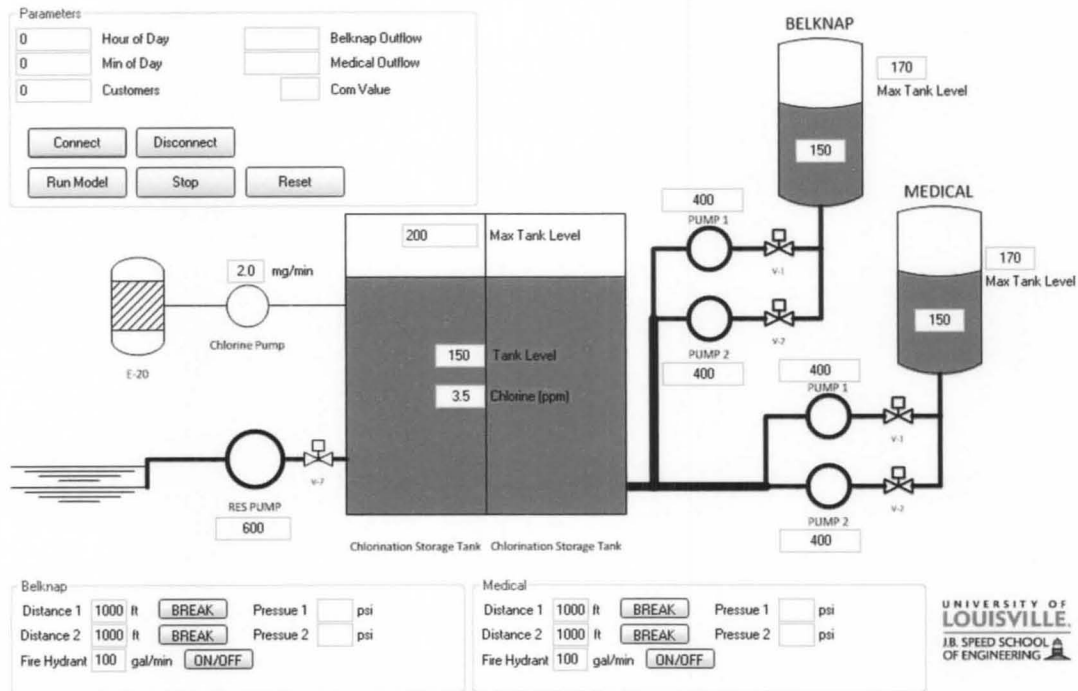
Parameters
0 Hour of Day
0 Min of Day
0 Customers
Belknap Outflow
Medical Outflow
Com Value

Connect
Disconnect
Run Model
Stop
Reset

BELKNAP
170
Max Tank Level
150

MEDICAL
170
Max Tank Level
150

400
PUMP 1
V-1
PUMP 2
V-2
400

400
PUMP 1
V-1
PUMP 2
V-2
400

200 Max Tank Level
2.0 mg/min
Chlorine Pump
E-20
150 Tank Level
3.5 Chlorine (ppm)

V-7
RES PUMP
600

Chlorination Storage Tank Chlorination Storage Tank

Belknap
Distance 1 1000 ft BREAK Pressue 1 psi
Distance 2 1000 ft BREAK Pressue 2 psi
Fire Hydrant 100 gal/min ON/OFF

Medical
Distance 1 1000 ft BREAK Pressue 1 psi
Distance 2 1000 ft BREAK Pressue 2 psi
Fire Hydrant 100 gal/min ON/OFF

UNIVERSITY OF LOUISVILLE.
J.B. SPEED SCHOOL OF ENGINEERING